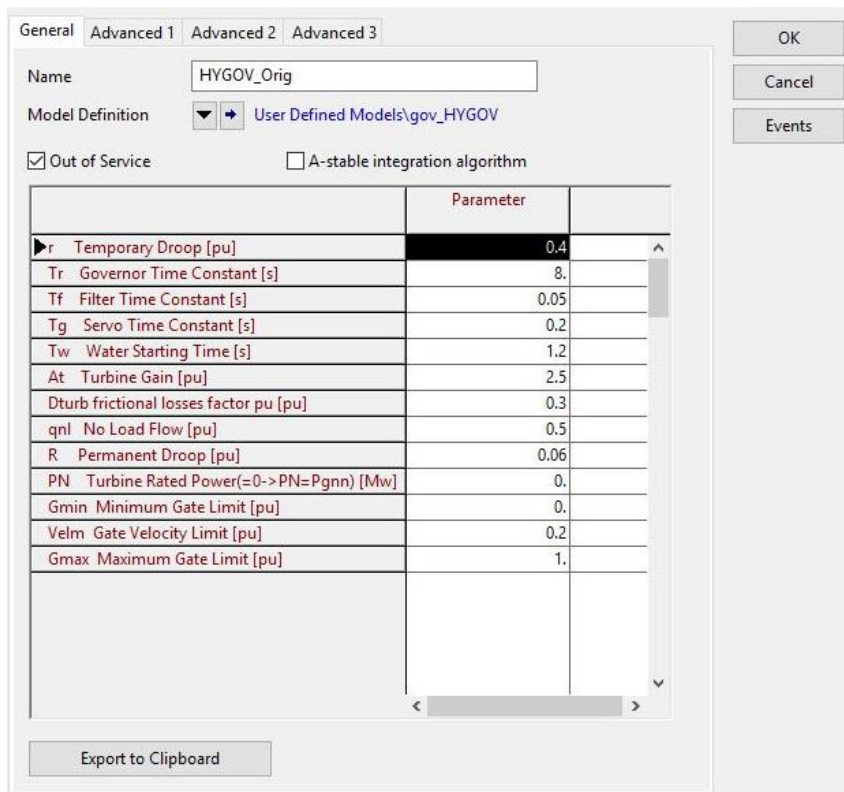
General Advanced 1 Advanced 2 Advanced 3

OK

Cancel

Events

Name HYGOV_Orig

Model Definition User Defined Models\gov_HYGOV

Out of Service A-stable integration algorithm

| | Parameter |
|---|---|
| r Temporary Droop [pu] | 0.4 |
| Tr Governor Time Constant [s] | 8. |
| Tf Filter Time Constant [s] | 0.05 |
| Tg Servo Time Constant [s] | 0.2 |
| Tw Water Starting Time [s] | 1.2 |
| At Turbine Gain [pu] | 2.5 |
| Dturb frictional losses factor pu [pu] | 0.3 |
| qnl No Load Flow [pu] | 0.5 |
| R Permanent Droop [pu] | 0.06 |
| PN Turbine Rated Power(=0->PN=Pgnn) [Mw] | 0. |
| Gmin Minimum Gate Limit [pu] | 0. |
| Velm Gate Velocity Limit [pu] | 0.2 |
| Gmax Maximum Gate Limit [pu] | 1. |

Export to Clipboard